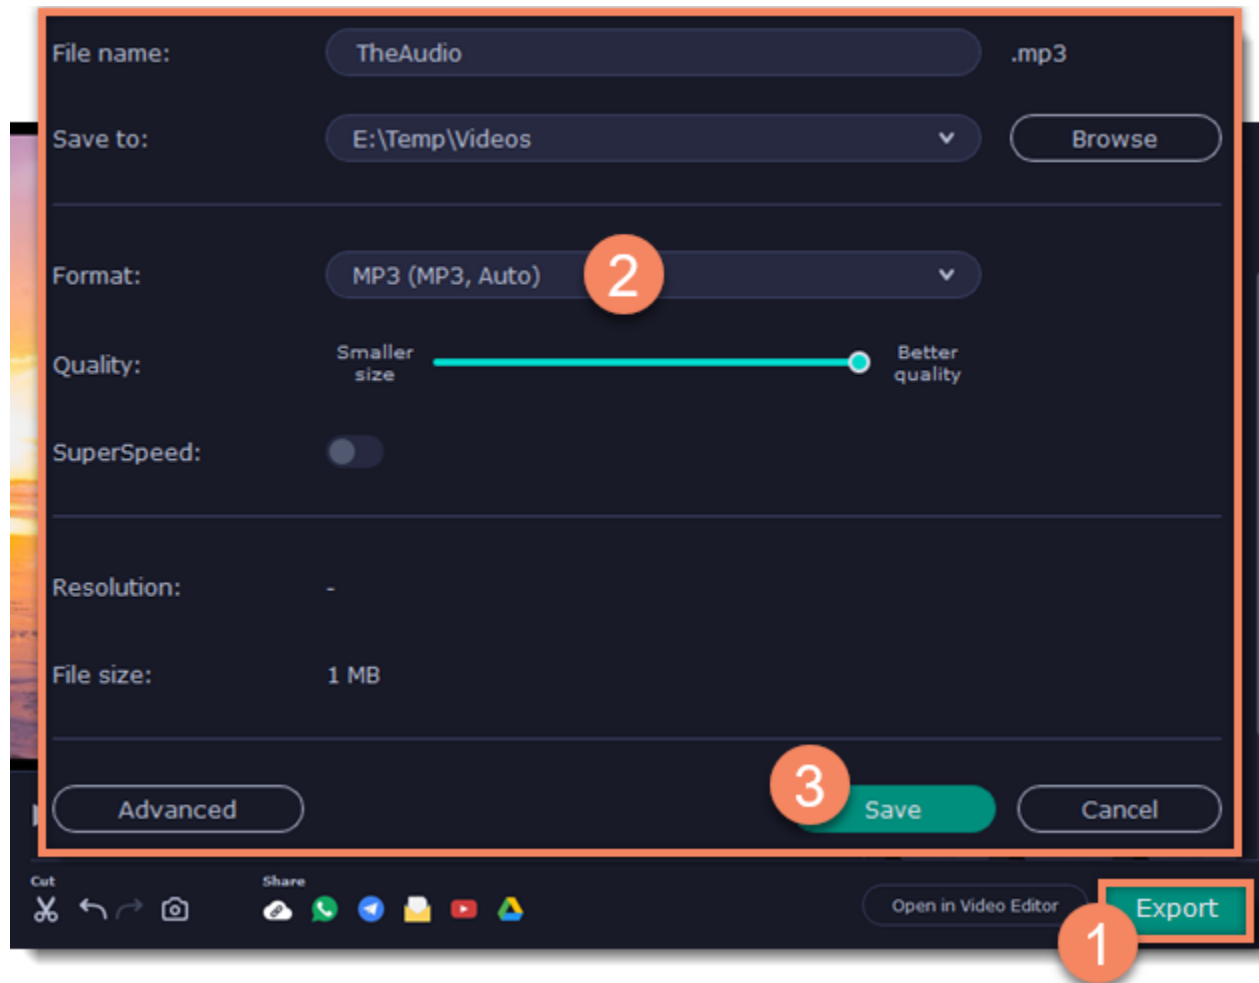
File name: TheAudio .mp3

Save to: E:\Temp\Videos Browse

Format: MP3 (MP3, Auto) 2

Quality: Smaller size Better quality

SuperSpeed:

Resolution: -

File size: 1 MB

Advanced 3 Save Cancel

Cut

Share

Open in Video Editor Export 1